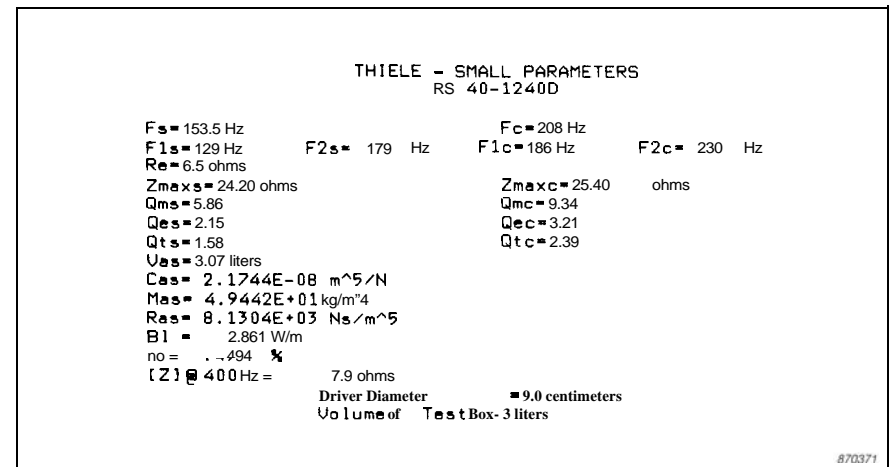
THIELE - SMALL PARAMETERS
RS 40-1240D

Fs= 153.5 Hz
Fc= 208 Hz
F1s= 129 Hz F2s= 179 Hz F1c= 186 Hz F2c= 230 Hz
Re= 6.5 ohms
Zmaxs= 24.20 ohms
Zmaxc= 25.40 ohms
Qms= 5.86
Qmc= 9.34
Qes= 2.15
Qec= 3.21
Qts= 1.58
Qtc= 2.39
Vas= 3.07 liters
Cas= 2.1744E-08 m^5/N
Mas= 4.9442E+01 kg/m"4
Ras= 8.1304E+03 Ns/m^5
Bl = 2.861 W/m
no = . ..494 %
[Z] @ 400 Hz = 7.9 ohms
Driver Diameter = 9.0 centimeters
Volume of Test Box- 3 liters

870371